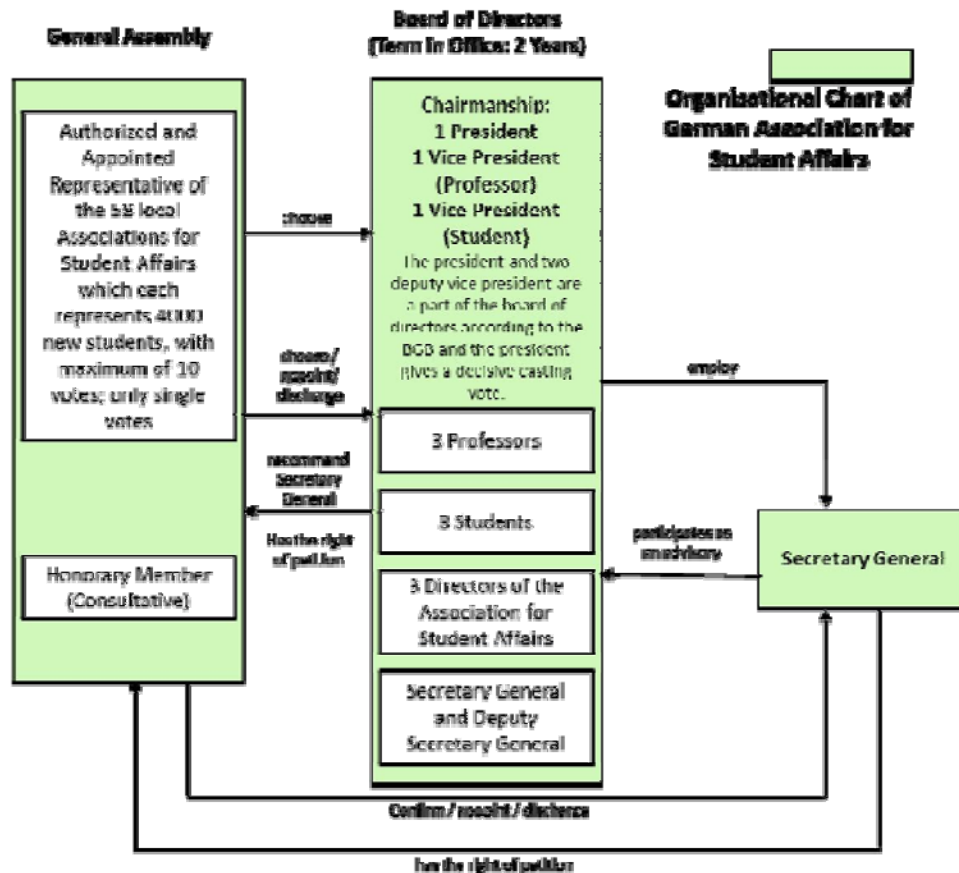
General Assembly

Board of Directors
(Term in Office: 2 Years)

Organisational Chart of German Association for Student Affairs

Authorized and Appointed Representative of the 58 local Associations for Student Affairs which each represents 4000 new students, with maximum of 10 votes; only single votes

Honorary Member (Consultative)

choose

choose/ appoint/ discharge

recommend Secretary General

Has the right of petition

Chairmanship:
1 President
1 Vice President (Professor)
1 Vice President (Student)
The president and two deputy vice president are a part of the board of directors according to the BGB and the president gives a decisive casting vote.

3 Professors

3 Students

3 Directors of the Association for Student Affairs

Secretary General and Deputy Secretary General

employ

participates as an advisory

Secretary General

Confirm / appoint / discharge

has the right of petition